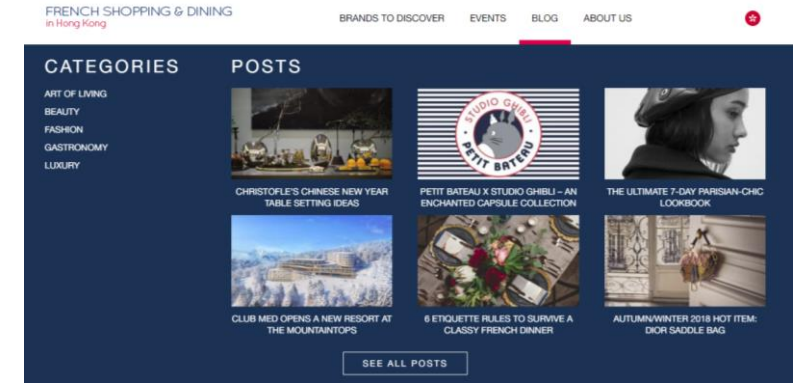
FRENCH SHOPPING & DINING
in Hong Kong

BRANDS TO DISCOVER EVENTS BLOG ABOUT US

CATEGORIES

ART OF LIVING
BEAUTY
FASHION
GASTRONOMY
LUXURY

POSTS

CHRISTOFLE'S CHINESE NEW YEAR TABLE SETTING IDEAS

STUDIO GHIBLI
PETIT BATEAU

PETIT BATEAU X STUDIO GHIBLI – AN ENCHANTED CAPSULE COLLECTION

THE ULTIMATE 7-DAY PARISIAN-CHIC LOOKBOOK

CLUB MED OPENS A NEW RESORT AT THE MOUNTAINTOPS

6 ETIQUETTE RULES TO SURVIVE A CLASSY FRENCH DINNER

AUTUMN/WINTER 2018 HOT ITEM: DIOR SADDLE BAG

SEE ALL POSTS